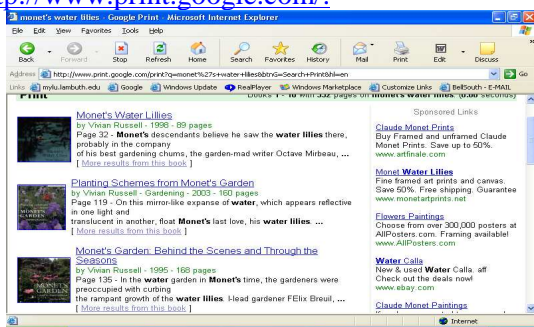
p://print.google.com/.

monet's water lilies - Google Print - Microsoft Internet Explorer

File Edit View Favorites Tools Help

Back Forward Stop Refresh Home Search Favorites History Mail Print Edit Discuss

Address http://www.print.google.com/print?q=monet%27s+water+lilies&btnG=Search+Print&hl=en Go

Links mylu.lambuth.edu Google Windows Update RealPlayer Windows Marketplace Customize Links BellSouth - E-MAIL

Print Books 1 - 10 with 332 pages on monet's water lilies. (0.50 seconds)

Monet's Water Lilies
by Vivian Russell - 1998 - 89 pages
Page 32 - Monet's descendants believe he saw the water lilies there, probably in the company of his best gardening chums, the garden-mad writer Octave Mirbeau, ...
[ More results from this book ]

Planting Schemes from Monet's Garden
by Vivian Russell - Gardening - 2003 - 160 pages
Page 119 - On this mirror-like expanse of water, which appears reflective in one light and translucent in another, float Monet's last love, his water lilies. ...
[ More results from this book ]

Monet's Garden: Behind the Scenes and Through the Seasons
by Vivian Russell - 1995 - 168 pages
Page 135 - In the water garden in Monet's time, the gardeners were preoccupied with curbing the rampant growth of the water lilies. Head gardener FElix Breuil, ...
[ More results from this book ]

Sponsored Links

Claude Monet Prints
Buy Framed and unframed Claude Monet Prints. Save up to 50%.
www.artfinale.com

Monet Water Lilies
Fine framed art prints and canvas. Save 50%. Free shipping. Guarantee
www.monetartprints.net

Flowers Paintings
Choose from over 300,000 posters at AllPosters.com. Framing available!
www.AllPosters.com

Water Calla
New & used Water Calla. aff Check out the deals now!
www.ebay.com

Claude Monet Paintings

Internet